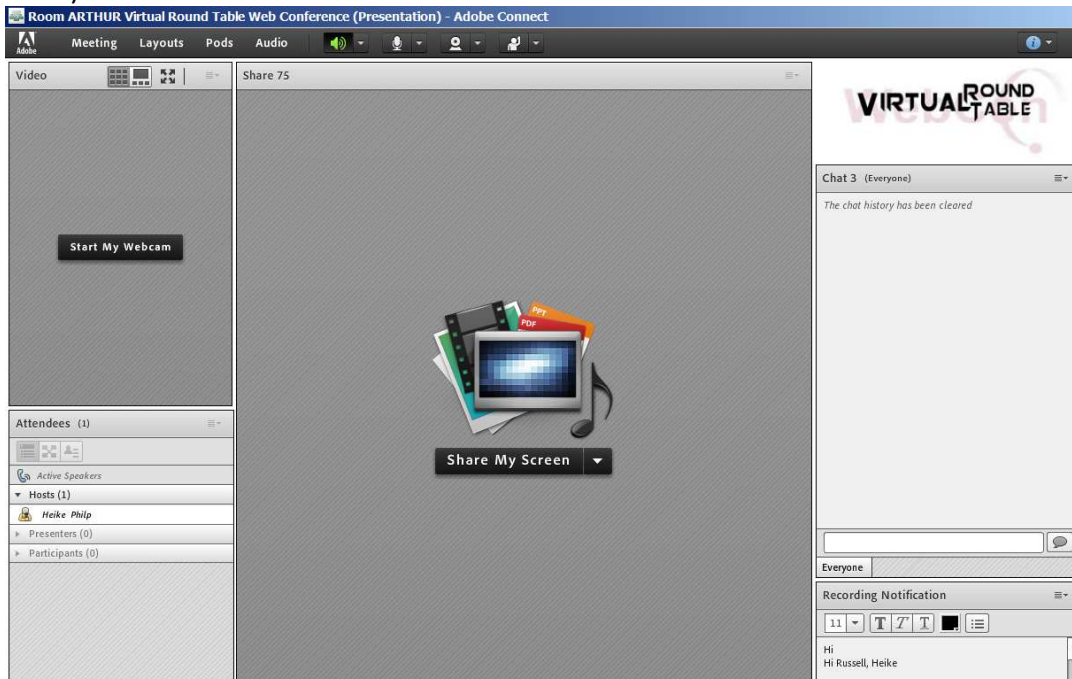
Room ARTHUR Virtual Round Table Web Conference (Presentation) - Adobe Connect

Adobe Meeting Layouts Pods Audio

Video

Start My Webcam

Share 75

PPT
PDF

Share My Screen

VIRTUAL ROUND TABLE
Webcon

Chat 3 (Everyone)

The chat history has been cleared

Everyone

Attendees (1)

Active Speakers
Hosts (1)
Heike Philp
Presenters (0)
Participants (0)

Recording Notification

11 T T T

Hi
Hi Russell, Heike